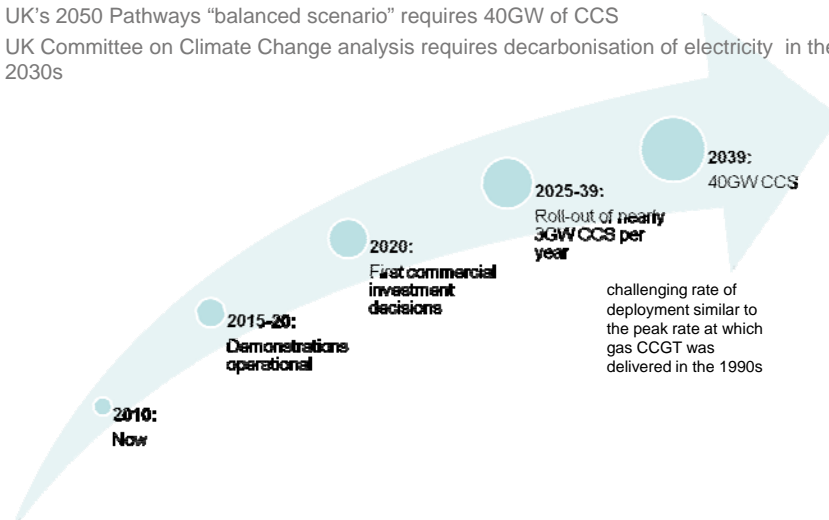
UK's 2050 Pathways "balanced scenario" requires 40GW of CCS

UK Committee on Climate Change analysis requires decarbonisation of electricity in the 2030s

2039:
40GW CCS

2025-39:
Roll-out of nearly 3GW CCS per year

2020:
First commercial investment decisions

challenging rate of deployment similar to the peak rate at which gas CCGT was delivered in the 1990s

2015-20:
Demonstrations operational

2010:
Now